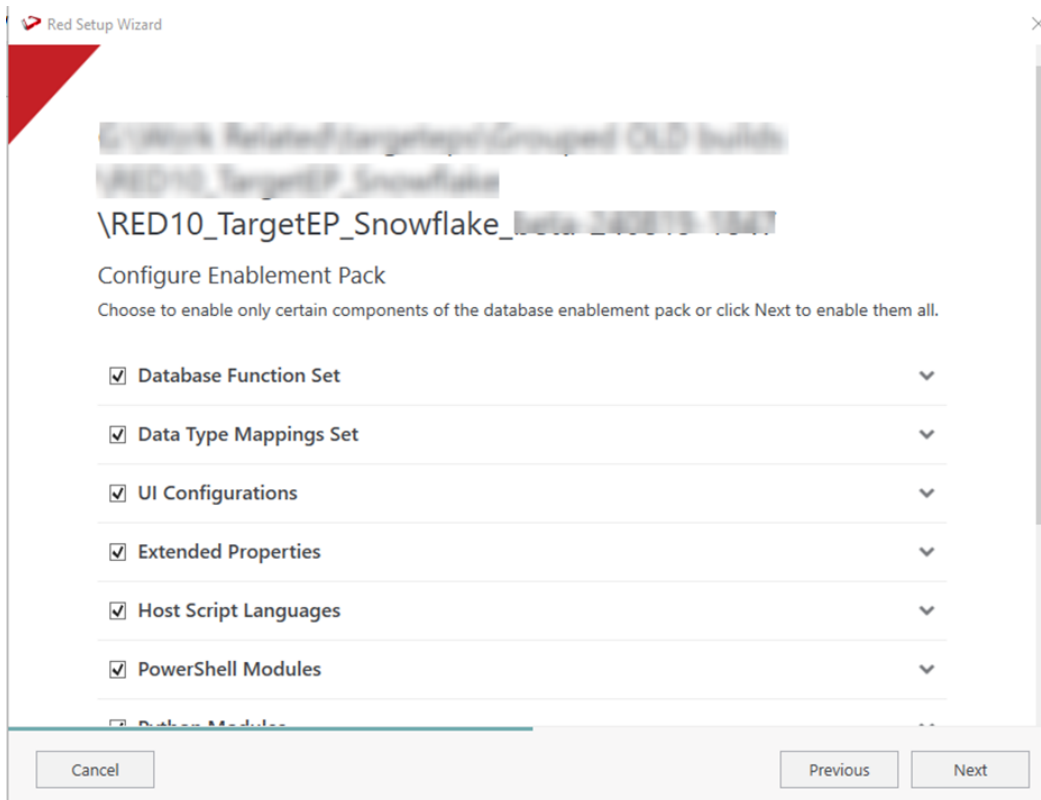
Red Setup Wizard

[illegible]
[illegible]
\RED10_TargetEP_Snowflake_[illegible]

Configure Enablement Pack

Choose to enable only certain components of the database enablement pack or click Next to enable them all.

Database Function Set

Data Type Mappings Set

UI Configurations

Extended Properties

Host Script Languages

PowerShell Modules

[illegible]

Cancel

Previous

Next